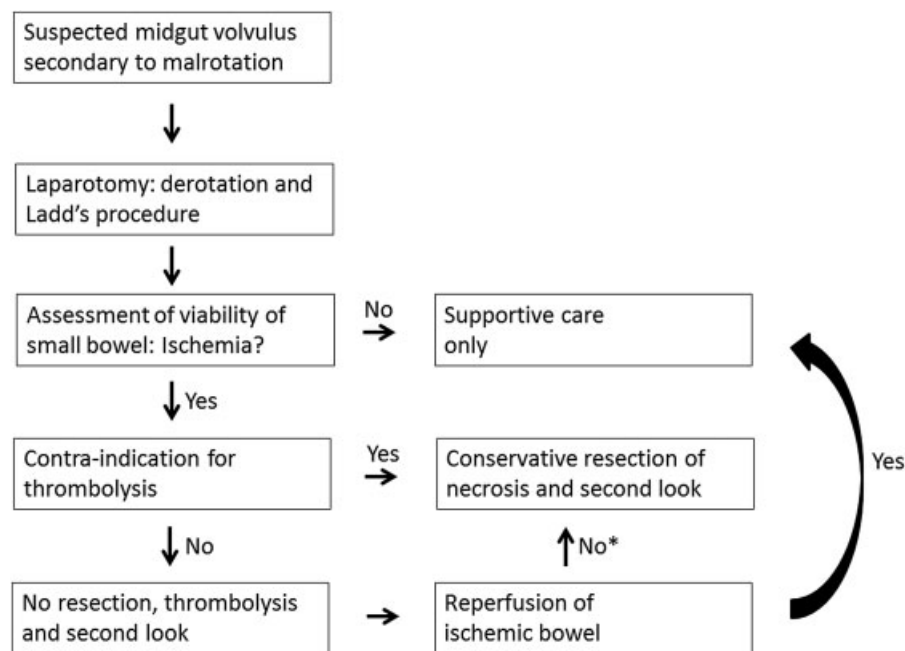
Suspected midgut volvulus secondary to malrotation

Laparotomy: derotation and Ladd's procedure

Assessment of viability of small bowel: Ischemia?

No

Supportive care only

Yes

Contra-indication for thrombolysis

Yes

Conservative resection of necrosis and second look

No

No*

No resection, thrombolysis and second look

Reperfusion of ischemic bowel

Yes